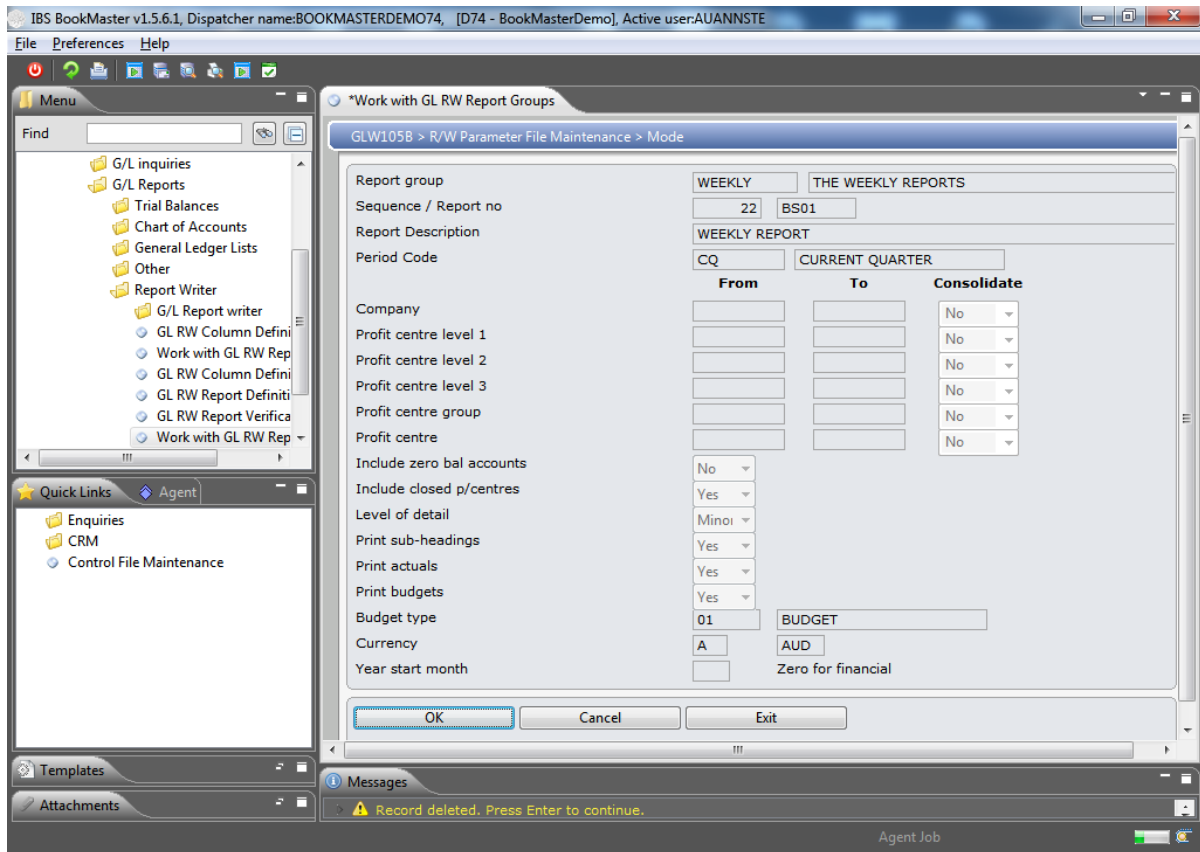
IBS BookMaster v1.5.6.1, Dispatcher name:BOOKMASTERDEMO74, [D74 - BookMasterDemo], Active user:AUANNSTE

File Preferences Help

Menu

Find

G/L inquiries
G/L Reports
Trial Balances
Chart of Accounts
General Ledger Lists
Other
Report Writer
G/L Report writer
GL RW Column Defini
Work with GL RW Rep
GL RW Column Defini
GL RW Report Definiti
GL RW Report Verifica
Work with GL RW Rep

Quick Links Agent

Enquiries
CRM
Control File Maintenance

Templates

Attachments

*Work with GL RW Report Groups

GLW105B > R/W Parameter File Maintenance > Mode

| | | |
|---|---|---|
| Report group | WEEKLY | THE WEEKLY REPORTS |
| Sequence / Report no | 22 | BS01 |
| Report Description | WEEKLY REPORT | |
| Period Code | CQ | CURRENT QUARTER |

| | From | To | Consolidate |
|---|---|---|---|
| Company | | | No |
| Profit centre level 1 | | | No |
| Profit centre level 2 | | | No |
| Profit centre level 3 | | | No |
| Profit centre group | | | No |
| Profit centre | | | No |

| | | |
|---|---|---|
| Include zero bal accounts | No | |
| Include closed p/centres | Yes | |
| Level of detail | Minoı | |
| Print sub-headings | Yes | |
| Print actuals | Yes | |
| Print budgets | Yes | |
| Budget type | 01 | BUDGET |
| Currency | A | AUD |
| Year start month | | Zero for financial |

OK Cancel Exit

Messages

Record deleted. Press Enter to continue.

Agent Job